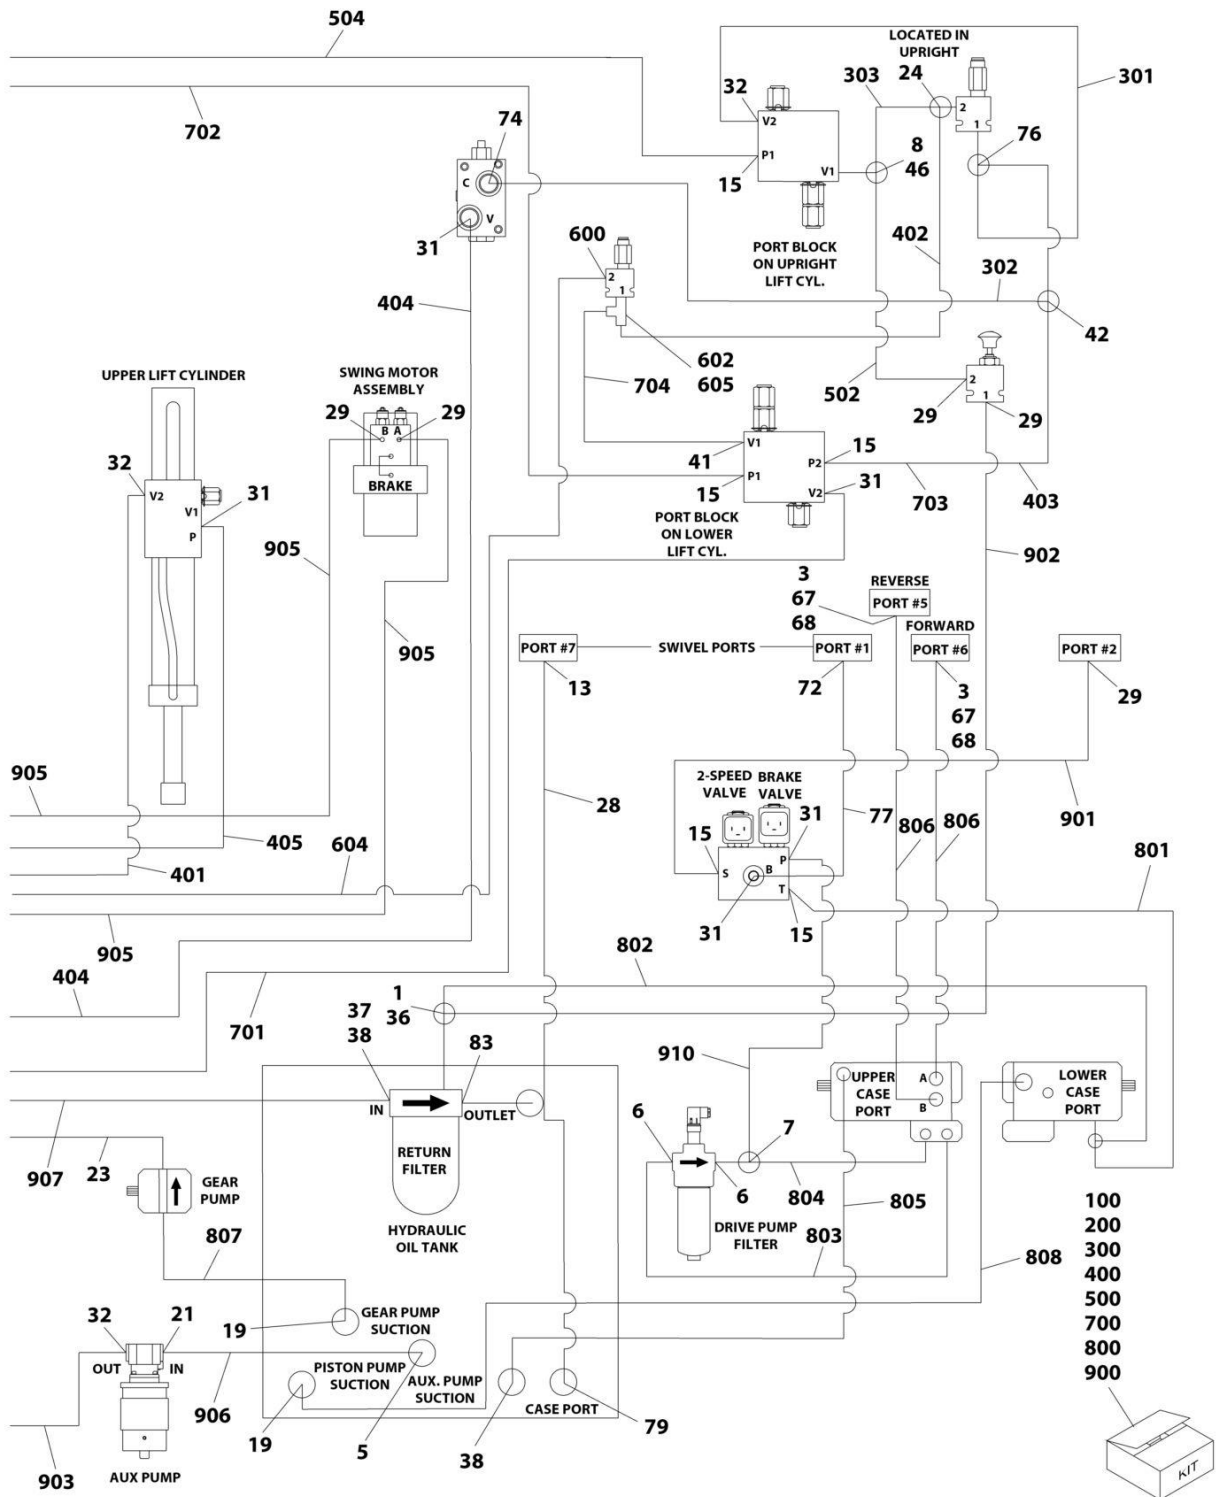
504
702
LOCATED IN UPRIGHT
32
V2
P1
15
V1
303
24
2
1
301
8
46
76
74
C
V
31
PORT BLOCK ON UPRIGHT LIFT CYL.
402
302
42
600
2
1
404
602
605
704
502
2
1
29
29
UPPER LIFT CYLINDER
SWING MOTOR ASSEMBLY
29
B A
29
BRAKE
32
V2
V1
P
31
41
V1
P1
15
P2
15
V2
31
703
403
PORT BLOCK ON LOWER LIFT CYL.
905
905
902
3
67
68
REVERSE
PORT #5
FORWARD
PORT #6
PORT #7
SWIVEL PORTS
PORT #1
PORT #2
13
72
3
67
68
29
905
2-SPEED VALVE
BRAKE VALVE
31
77
806
806
901
28
15
S
P
B
T
405
401
604
801
31
15
905
404
802
1
36
701
37
38
83
910
IN
OUTLET
RETURN FILTER
UPPER CASE PORT
A
B
LOWER CASE PORT
907
23
GEAR PUMP
6
6
7
804
805
HYDRAULIC OIL TANK
DRIVE PUMP FILTER
803
807
808
100
200
300
400
500
700
800
900
32
21
OUT
IN
GEAR PUMP SUCTION
19
906
PISTON PUMP SUCTION
AUX. PUMP SUCTION
19
CASE PORT
79
5
38
903
AUX PUMP
KIT